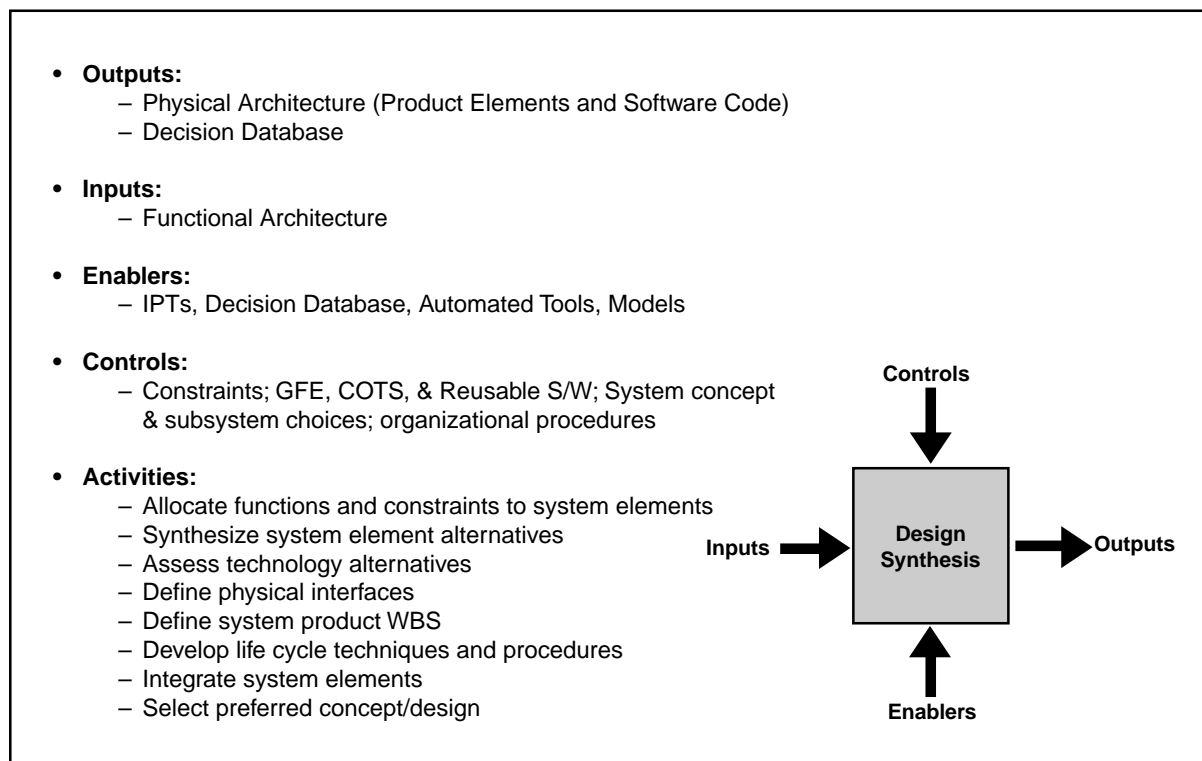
• **Outputs:**
  – Physical Architecture (Product Elements and Software Code)
  – Decision Database

• **Inputs:**
  – Functional Architecture

• **Enablers:**
  – IPTs, Decision Database, Automated Tools, Models

• **Controls:**
  – Constraints; GFE, COTS, & Reusable S/W; System concept & subsystem choices; organizational procedures

• **Activities:**
  – Allocate functions and constraints to system elements
  – Synthesize system element alternatives
  – Assess technology alternatives
  – Define physical interfaces
  – Define system product WBS
  – Develop life cycle techniques and procedures
  – Integrate system elements
  – Select preferred concept/design

Controls

Inputs

Design Synthesis

Outputs

Enablers